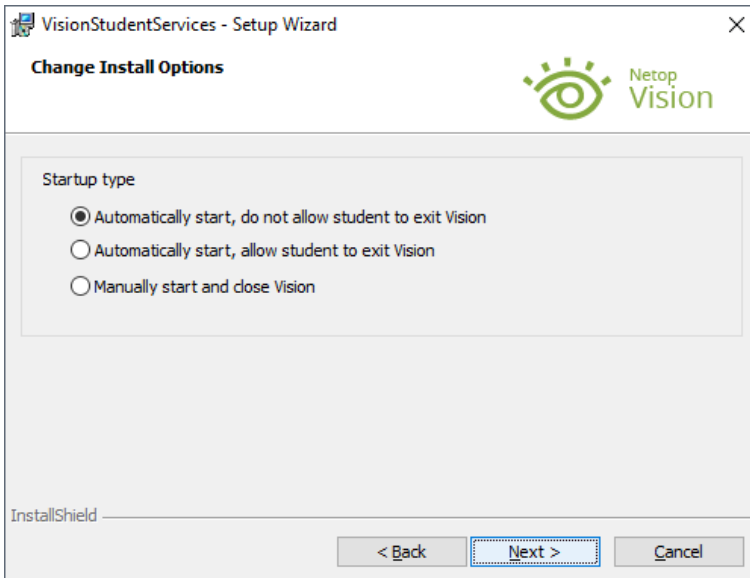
VisionStudentServices - Setup Wizard

Change Install Options

Netop
Vision

Startup type

Automatically start, do not allow student to exit Vision

Automatically start, allow student to exit Vision

Manually start and close Vision

InstallShield

< Back

Next >

Cancel